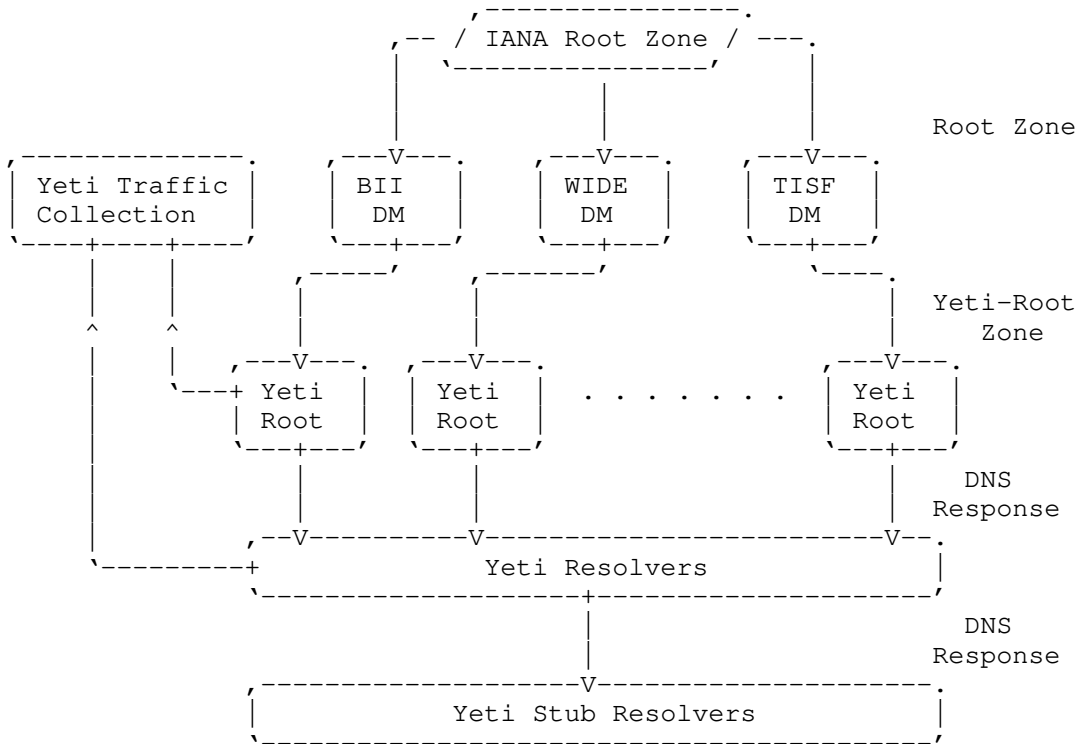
IANA Root Zone

Root Zone

Yeti Traffic Collection

BII DM

WIDE DM

TISF DM

Yeti-Root Zone

Yeti Root

Yeti Root

. . . . . . .

Yeti Root

DNS Response

Yeti Resolvers

DNS Response

Yeti Stub Resolvers